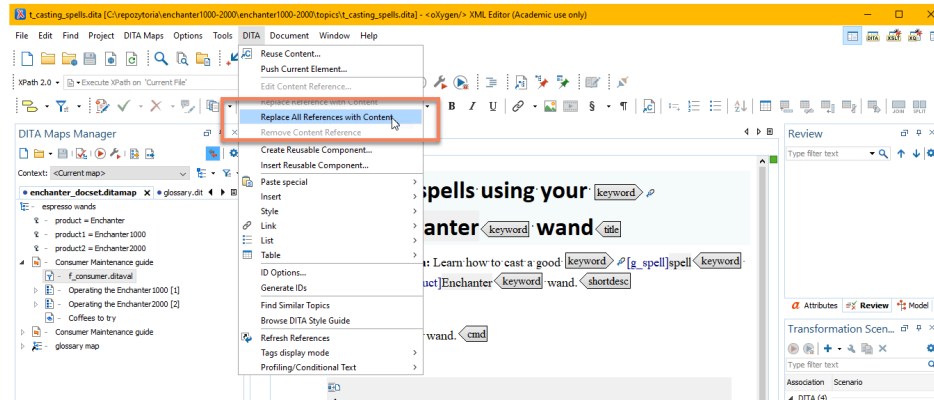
t_casting_spells.dita [C:\repozytoria\enchanter1000-2000\enchanter1000-2000\topics\t_casting_spells.dita] - <oXygen/> XML Editor (Academic use only)

File Edit Find Project DITA Maps Options Tools DITA Document Window Help

XPath 2.0 Execute XPath on 'Current File'

DITA Maps Manager

Context: <Current map>

enchanter_docset.ditamap glossary.dit

espresso wands
product = Enchanter
product1 = Enchanter1000
product2 = Enchanter2000
Consumer Maintenance guide
f_consumer.ditaval
Operating the Enchanter1000 [1]
Operating the Enchanter2000 [2]
Coffees to try
Consumer Maintenance guide
glossary map

Reuse Content...
Push Current Element...
Edit Content Reference...
Replace Reference with Content
Replace All References with Content
Remove Content Reference
Create Reusable Component...
Insert Reusable Component...
Paste special
Insert
Style
Link
List
Table
ID Options...
Generate IDs
Find Similar Topics
Browse DITA Style Guide
Refresh References
Tags display mode
Profiling/Conditional Text

spells using your keyword
anter keyword wand title
: Learn how to cast a good keyword [g_spell]spell keyword
uct]Enchanter keyword wand. shortdesc
wand. cmd

Review
Type filter text
Attributes Review Model
Transformation Scen...
Type filter text
Association Scenario
DITA (4)